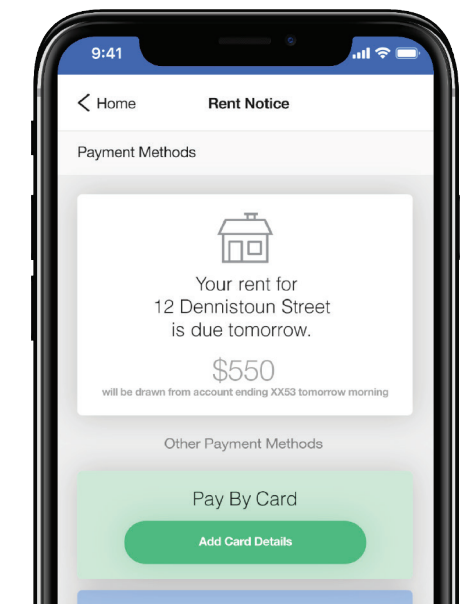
9:41

< Home

Rent Notice

Payment Methods

Your rent for
12 Dennistoun Street
is due tomorrow.

$550

will be drawn from account ending XX53 tomorrow morning

Other Payment Methods

Pay By Card

Add Card Details